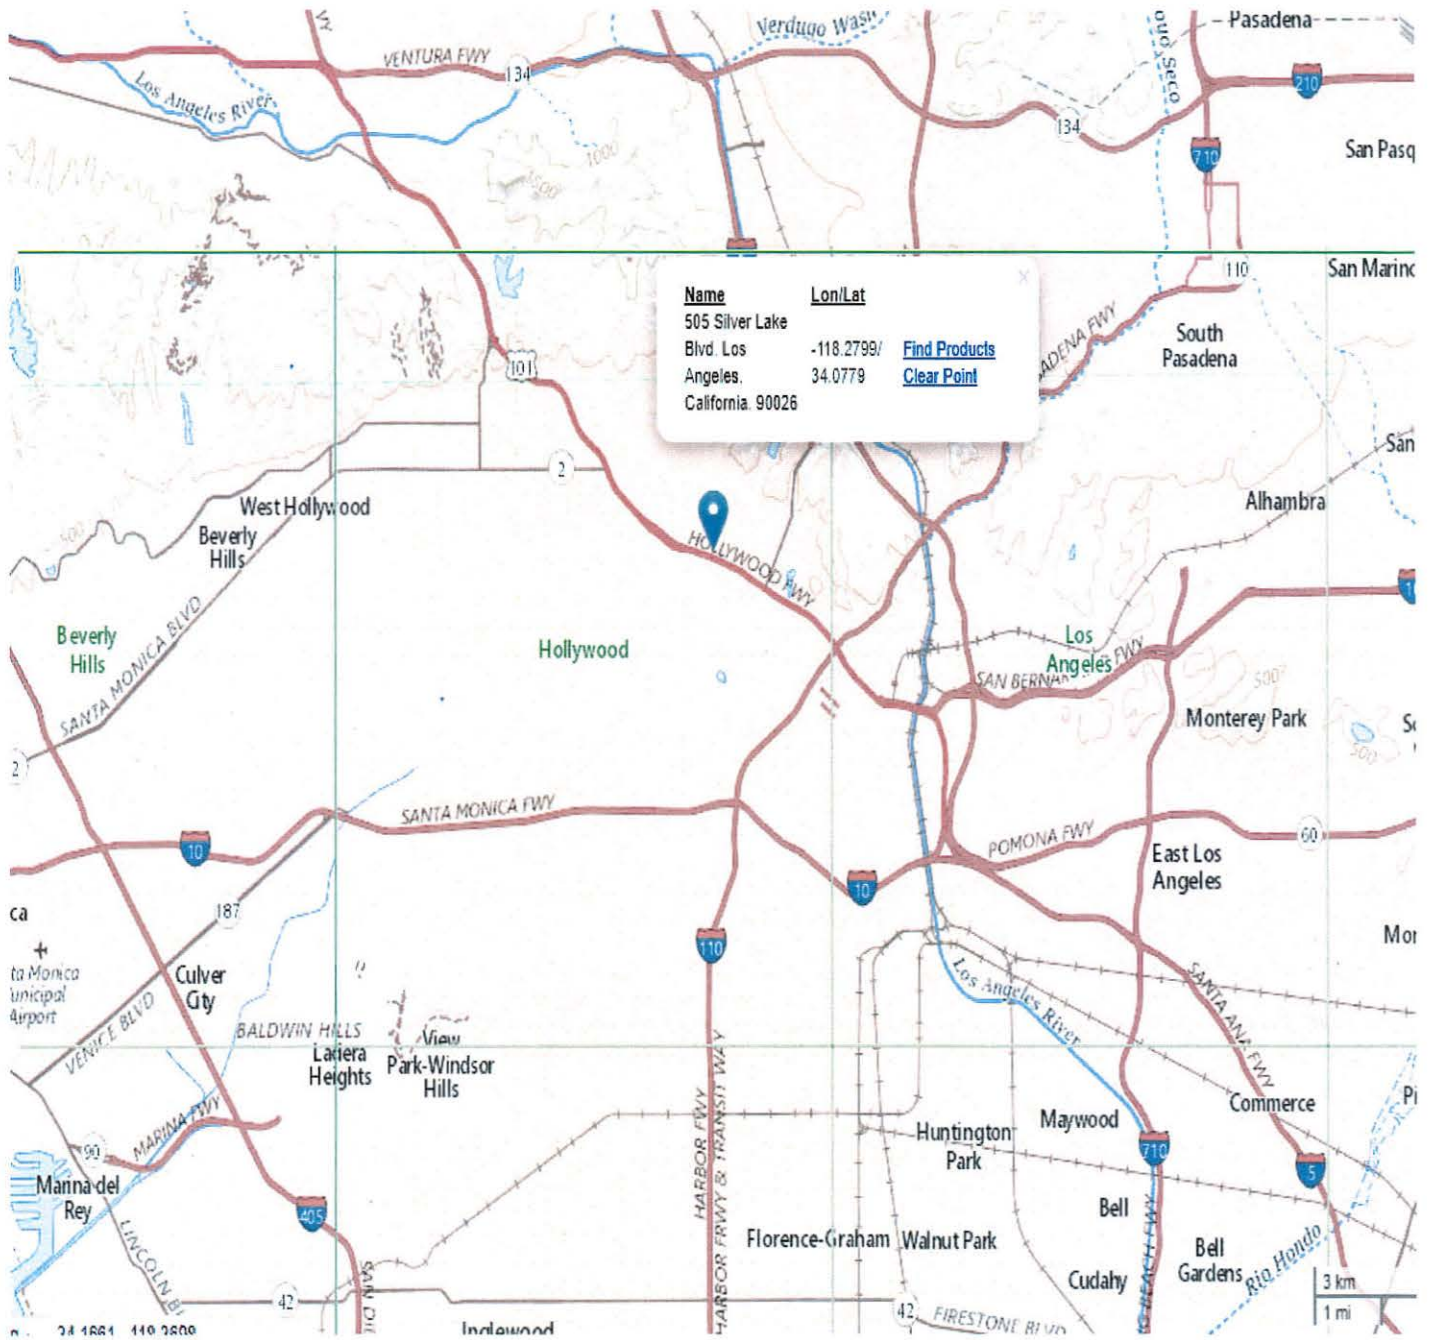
Verdugo Wash
Pasadena
VENTURA FWY
134
Los Angeles River
Arroyo Seco
210
134
San Pasq
710
1000
1500
110
San Marino
Name
Lon/Lat
505 Silver Lake Blvd. Los Angeles. California. 90026
-118.2799/ 34.0779
Find Products
Clear Point
PASADENA FWY
South Pasadena
101
San
2
Alhambra
West Hollywood
Beverly Hills
HOLLYWOOD FWY
Beverly Hills
SANTA MONICA BLVD
Hollywood
Los Angeles
SAN BERNARDINO FWY
Monterey Park
500
500
2
SANTA MONICA FWY
POMONA FWY
60
10
East Los Angeles
10
ca
187
110
Mon
Santa Monica Municipal Airport
Culver City
Los Angeles River
SANTA ANA FWY
VENICE BLVD
BALDWIN HILLS
Ladera Heights
View Park-Windsor Hills
HARBOR FRWY & TRANSIT WAY
HARBOR FWY
Maywood
Commerce
Pi
MARINA FWY
90
Huntington Park
710
Marina del Rey
405
5
Bell
LINCOLN BL
Florence-Graham
Walnut Park
LONG BEACH FWY
Bell Gardens
Rio Hondo
Cudahy
3 km
1 mi
42
42
SAN DIEGO
FIRESTONE BLVD
Inglewood
34.1661 -118.2609
S